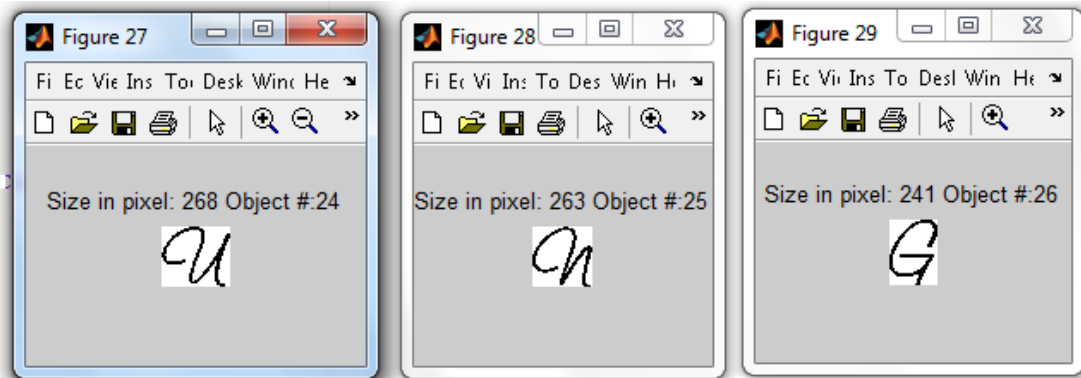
Figure 27

Fi Ec Vie Ins To Desk Winc He

Size in pixel: 268 Object #:24

U

Figure 28

Fi Ec Vi Ins To Des Win He

Size in pixel: 263 Object #:25

N

Figure 29

Fi Ec Vi Ins To Desl Win He

Size in pixel: 241 Object #:26

G